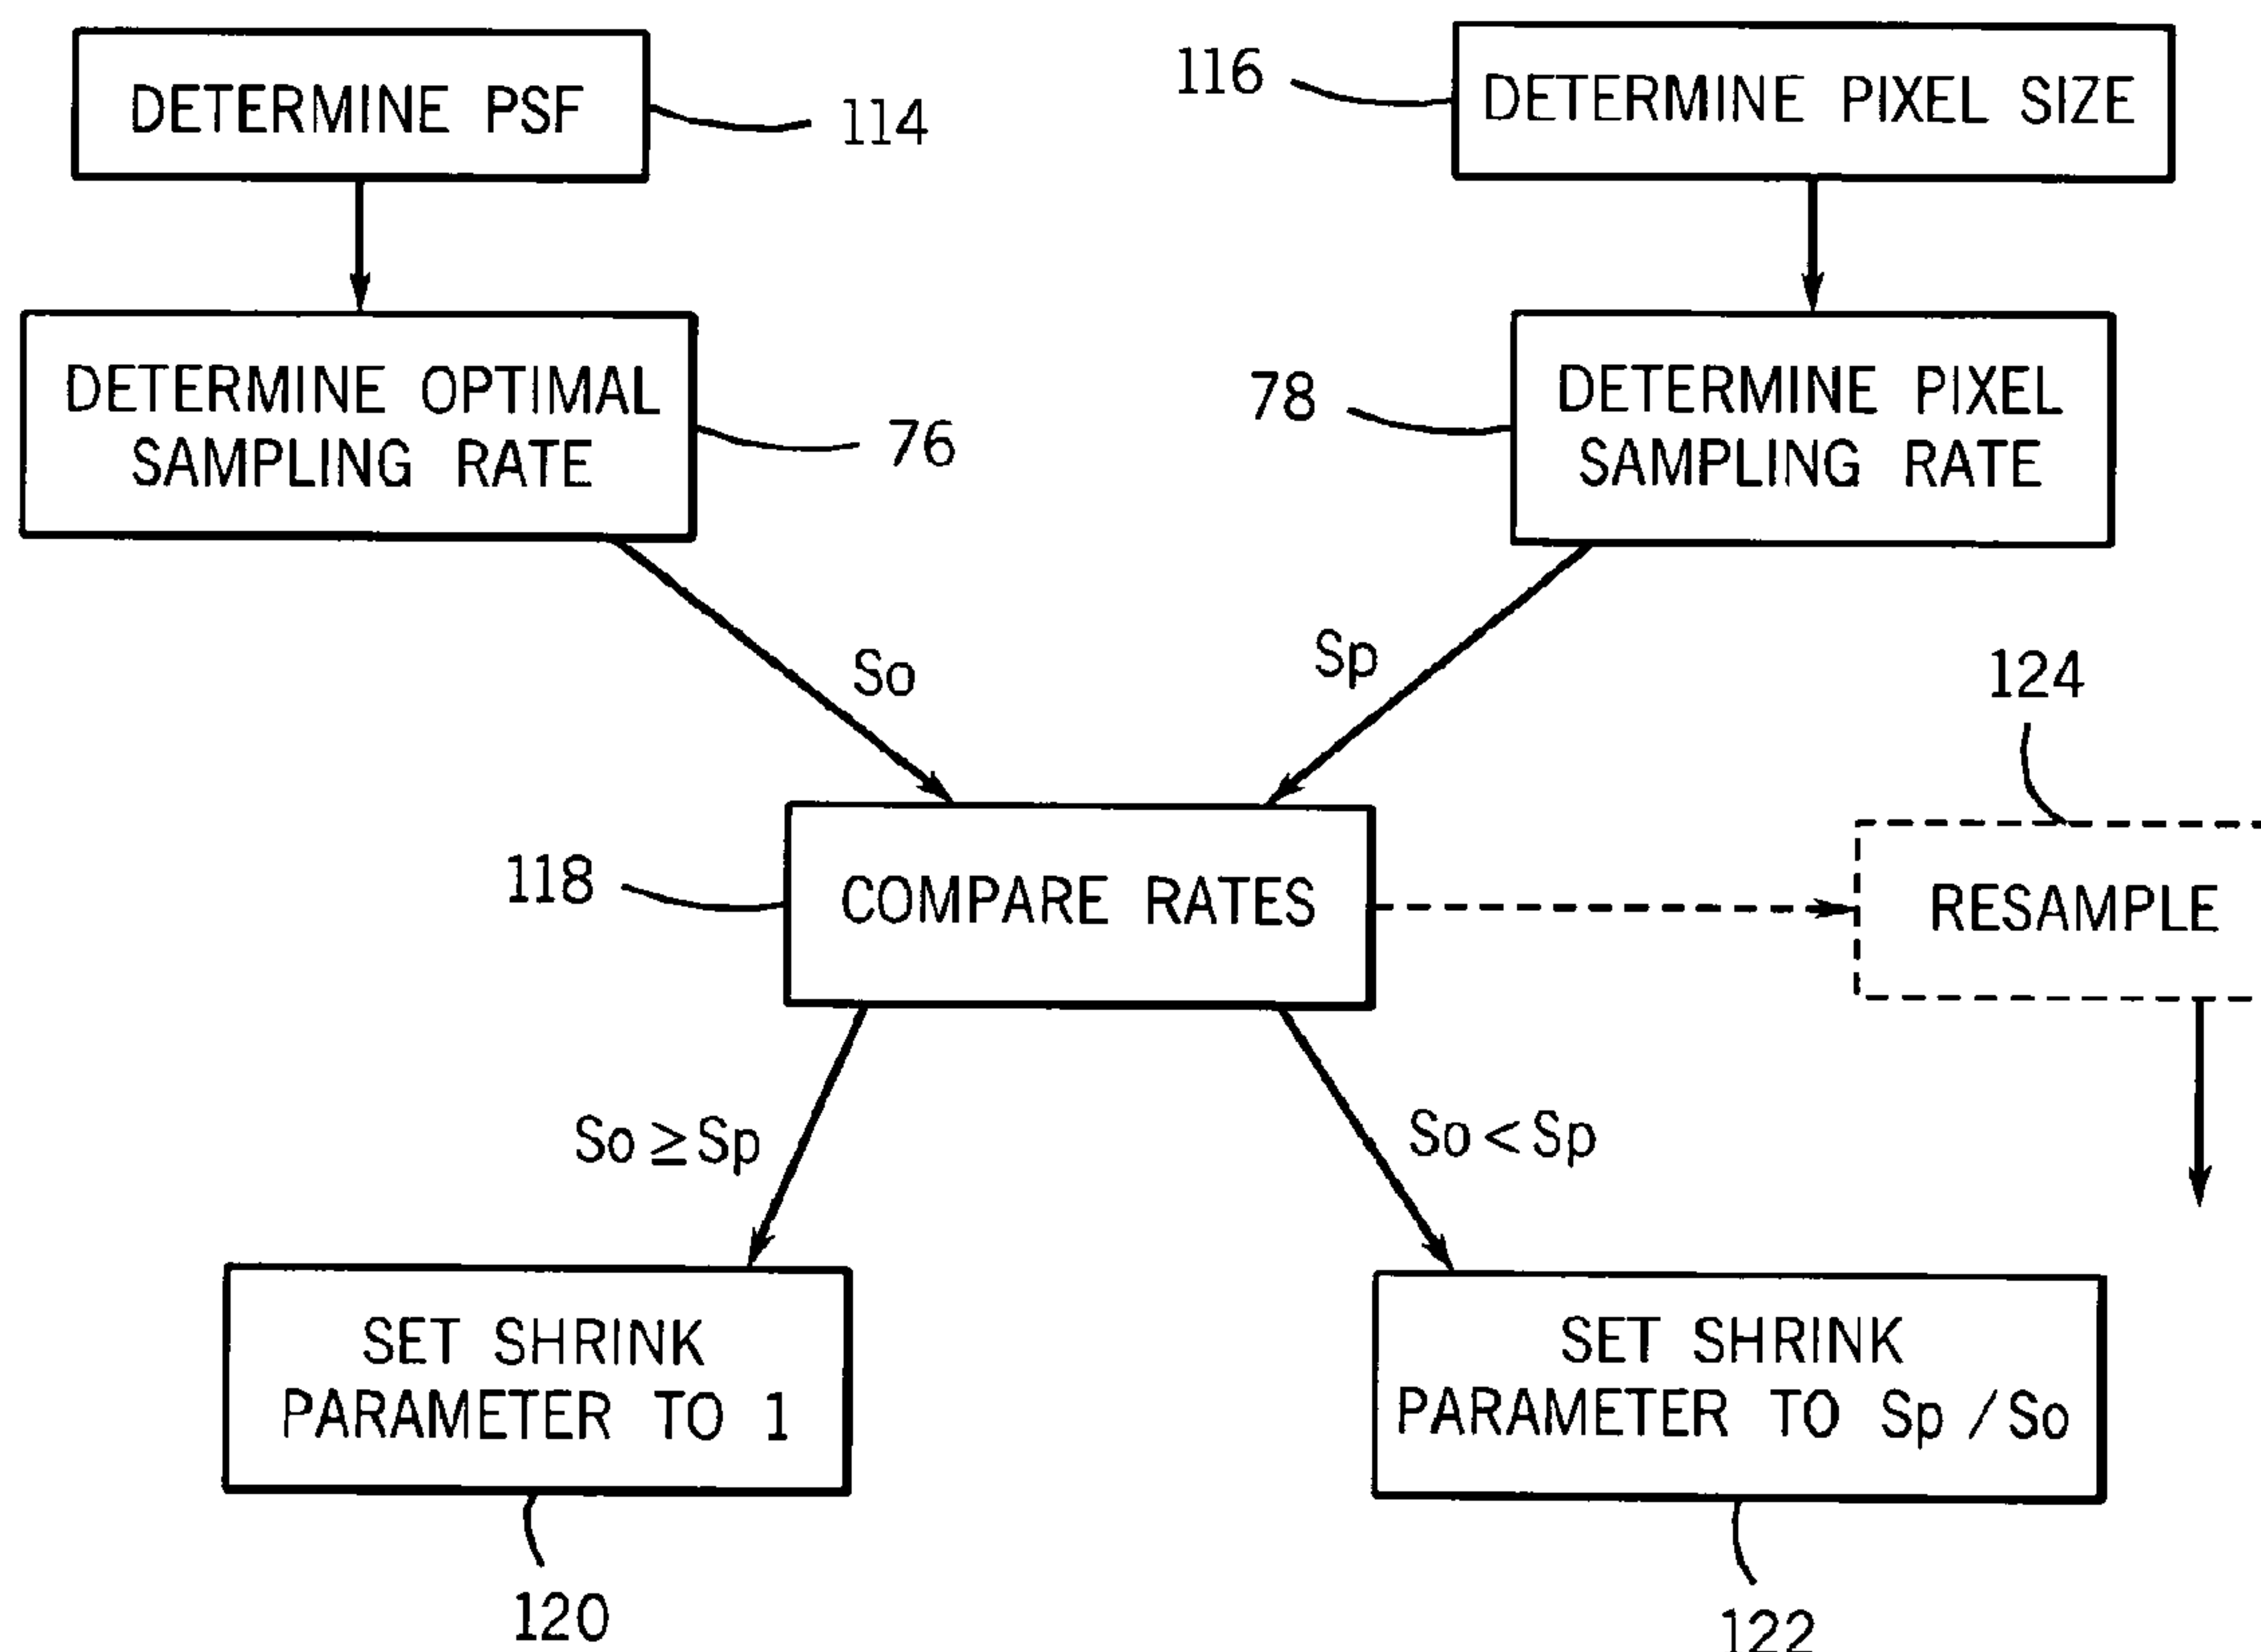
DETERMINE PSF 114

116 DETERMINE PIXEL SIZE

DETERMINE OPTIMAL SAMPLING RATE 76

78 DETERMINE PIXEL SAMPLING RATE

So

Sp

124

118 COMPARE RATES

RESAMPLE

So ≥ Sp

So < Sp

SET SHRINK PARAMETER TO 1

SET SHRINK PARAMETER TO Sp / So

120

122